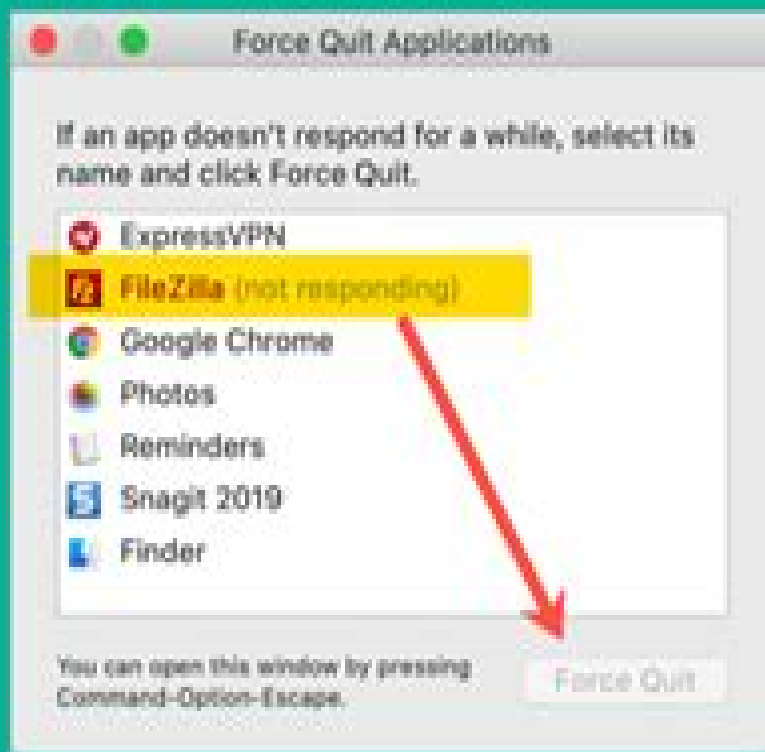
Force Quit Applications

If an app doesn't respond for a while, select its name and click Force Quit.

ExpressVPN
FileZilla (not responding)
Google Chrome
Photos
Reminders
Snagit 2019
Finder

You can open this window by pressing Command-Option-Escape.

Force Quit